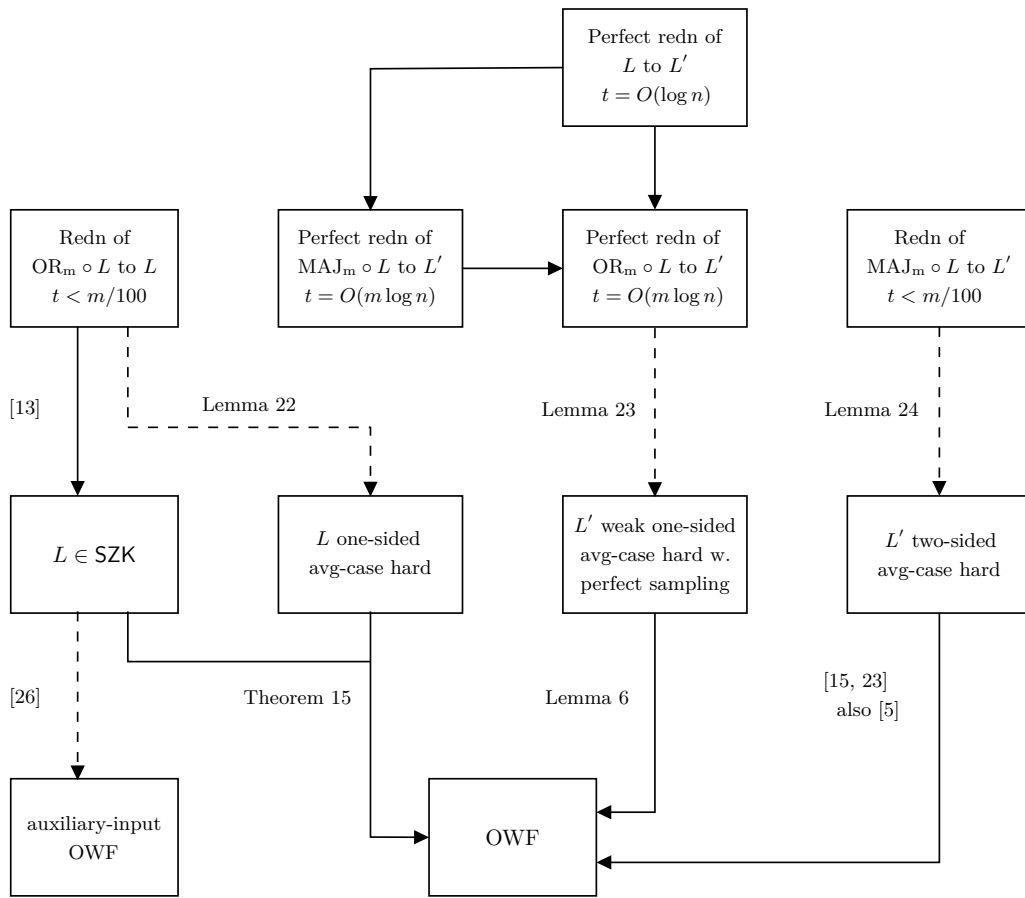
Perfect redn of $L$ to $L'$ $t = O(\log n)$

Redn of $\mathrm{OR_m} \circ L$ to $L$ $t < m/100$

Perfect redn of $\mathrm{MAJ_m} \circ L$ to $L'$ $t = O(m \log n)$

Perfect redn of $\mathrm{OR_m} \circ L$ to $L'$ $t = O(m \log n)$

Redn of $\mathrm{MAJ_m} \circ L$ to $L'$ $t < m/100$

[13]

Lemma 22

Lemma 23

Lemma 24

$L \in \mathsf{SZK}$

$L$ one-sided avg-case hard

$L'$ weak one-sided avg-case hard w. perfect sampling

$L'$ two-sided avg-case hard

[26]

Theorem 15

Lemma 6

[15, 23] also [5]

auxiliary-input OWF

OWF